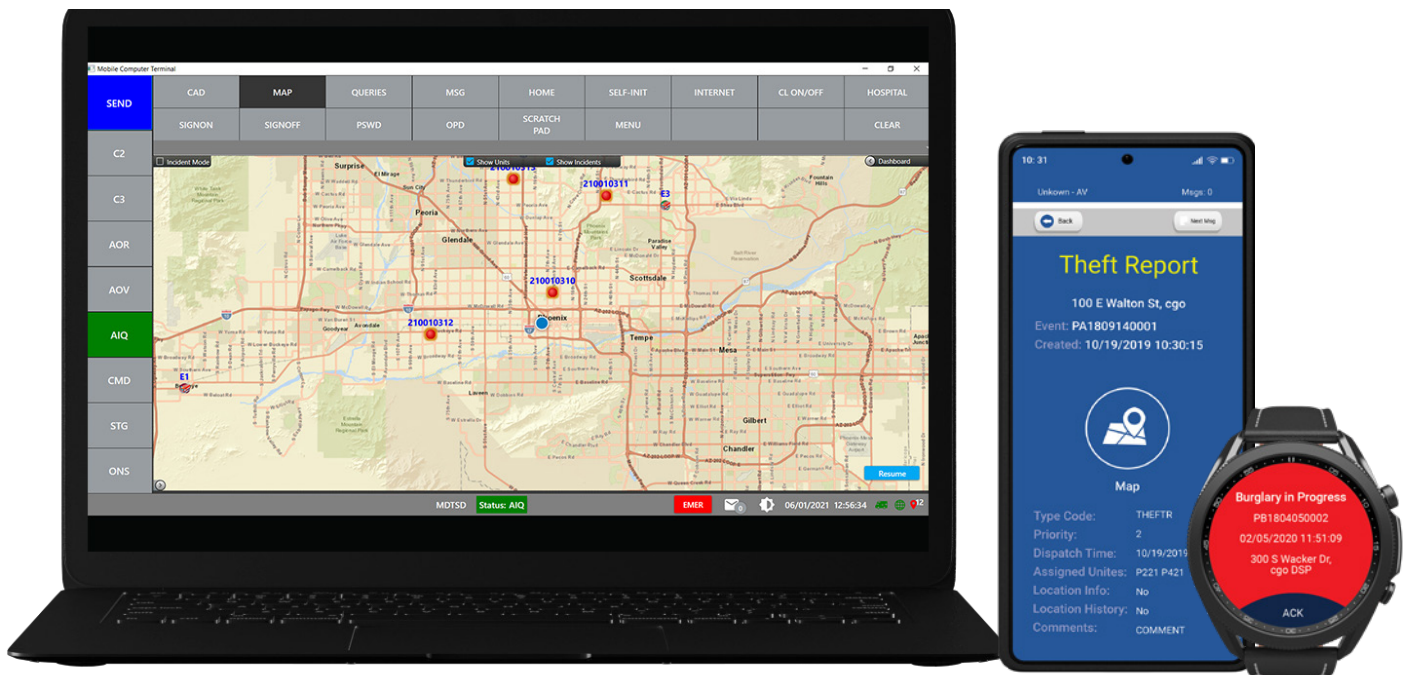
Mobile Computer Terminal

| SEND | CAD | MAP | QUERIES | MSG | HOME | SELF-INIT | INTERNET | CL ON/OFF | HOSPITAL |
|---|---|---|---|---|---|---|---|---|---|
| | SIGNON | SIGNOFF | PSWD | OPD | SCRATCH PAD | MENU | | | CLEAR |

C2
C3
AOR
AOV
AIQ
CMD
STG
ONS

Incident Mode
Show Units
Show Incidents
Dashboard

Surprise
Peoria
Glendale
Paradise Valley
Scottsdale
Avondale
Goodyear
Phoenix
Tempe
Mesa
Gilbert
Chandler
210010311
E3
210010310
210010312
E1
Resume

MDTSD Status: AIQ EMER 06/01/2021 12:56:34

10:31
Unkown - AV
Msgs: 0
Back
Next Msg
Theft Report
100 E Walton St, cgo
Event: PA1809140001
Created: 10/19/2019 10:30:15
Map
Type Code: THEFTR
Priority: 2
Dispatch Time: 10/19/2019
Assigned Unites: P221 P421
Location Info: No
Location History: No
Comments: COMMENT

Burglary in Progress
PB1804050002
02/05/2020 11:51:09
300 S Wacker Dr, cgo DSP
ACK